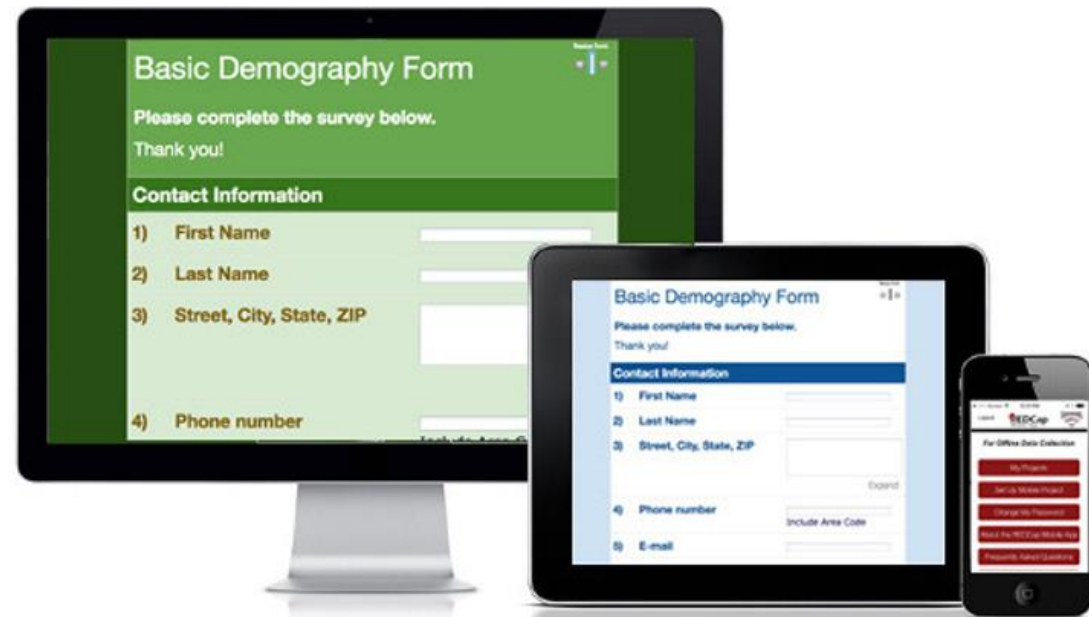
Basic Demography Form

Please complete the survey below.

Thank you!

Contact Information

1) First Name

2) Last Name

3) Street, City, State, ZIP

4) Phone number

Include Area C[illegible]

Basic Demography Form

Please complete the survey below.

Thank you!

Contact Information

1) First Name

2) Last Name

3) Street, City, State, ZIP

Expand

4) Phone number

Include Area Code

5) E-mail

REDCap

For Offline Data Collection

My Projects

Set Up Mobile Project

Change My Password

About the REDCap Mobile App

Frequently Asked Questions